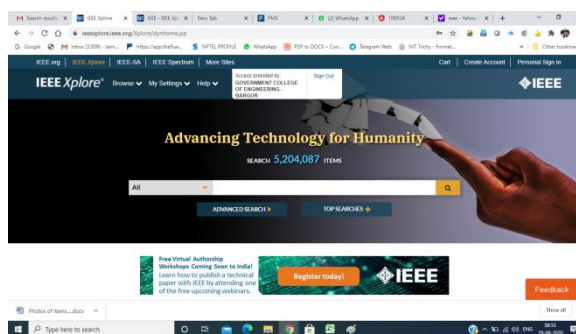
Search results | IEEE Xplore | IEEE - IEEE Xp | New Tab | PMS | (2) WhatsApp | 109534 | eee - Yahoo S

ieeexplore.ieee.org/Xplore/dynhome.jsp

Google | Inbox (3,009) - kam... | https://app.theRun... | NPTEL PROFILE | WhatsApp | PDF to DOCX – Con... | Telegram Web | NIT Trichy - Format... | Other bookmarks

IEEE.org | IEEE Xplore | IEEE-SA | IEEE Spectrum | More Sites

Access provided by: GOVERNMENT COLLEGE OF ENGINEERING - BARGUR

Sign Out

Cart | Create Account | Personal Sign In

IEEE Xplore® Browse My Settings Help

IEEE

Advancing Technology for Humanity

SEARCH 5,204,087 ITEMS

All

ADVANCED SEARCH

TOP SEARCHES

Free Virtual Authorship Workshops Coming Soon to India! Learn how to publish a technical paper with IEEE by attending one of the free upcoming webinars.

Register today!

IEEE

Feedback

Photos of items....docx

Show all

Type here to search

ENG 08:50 26-08-2020